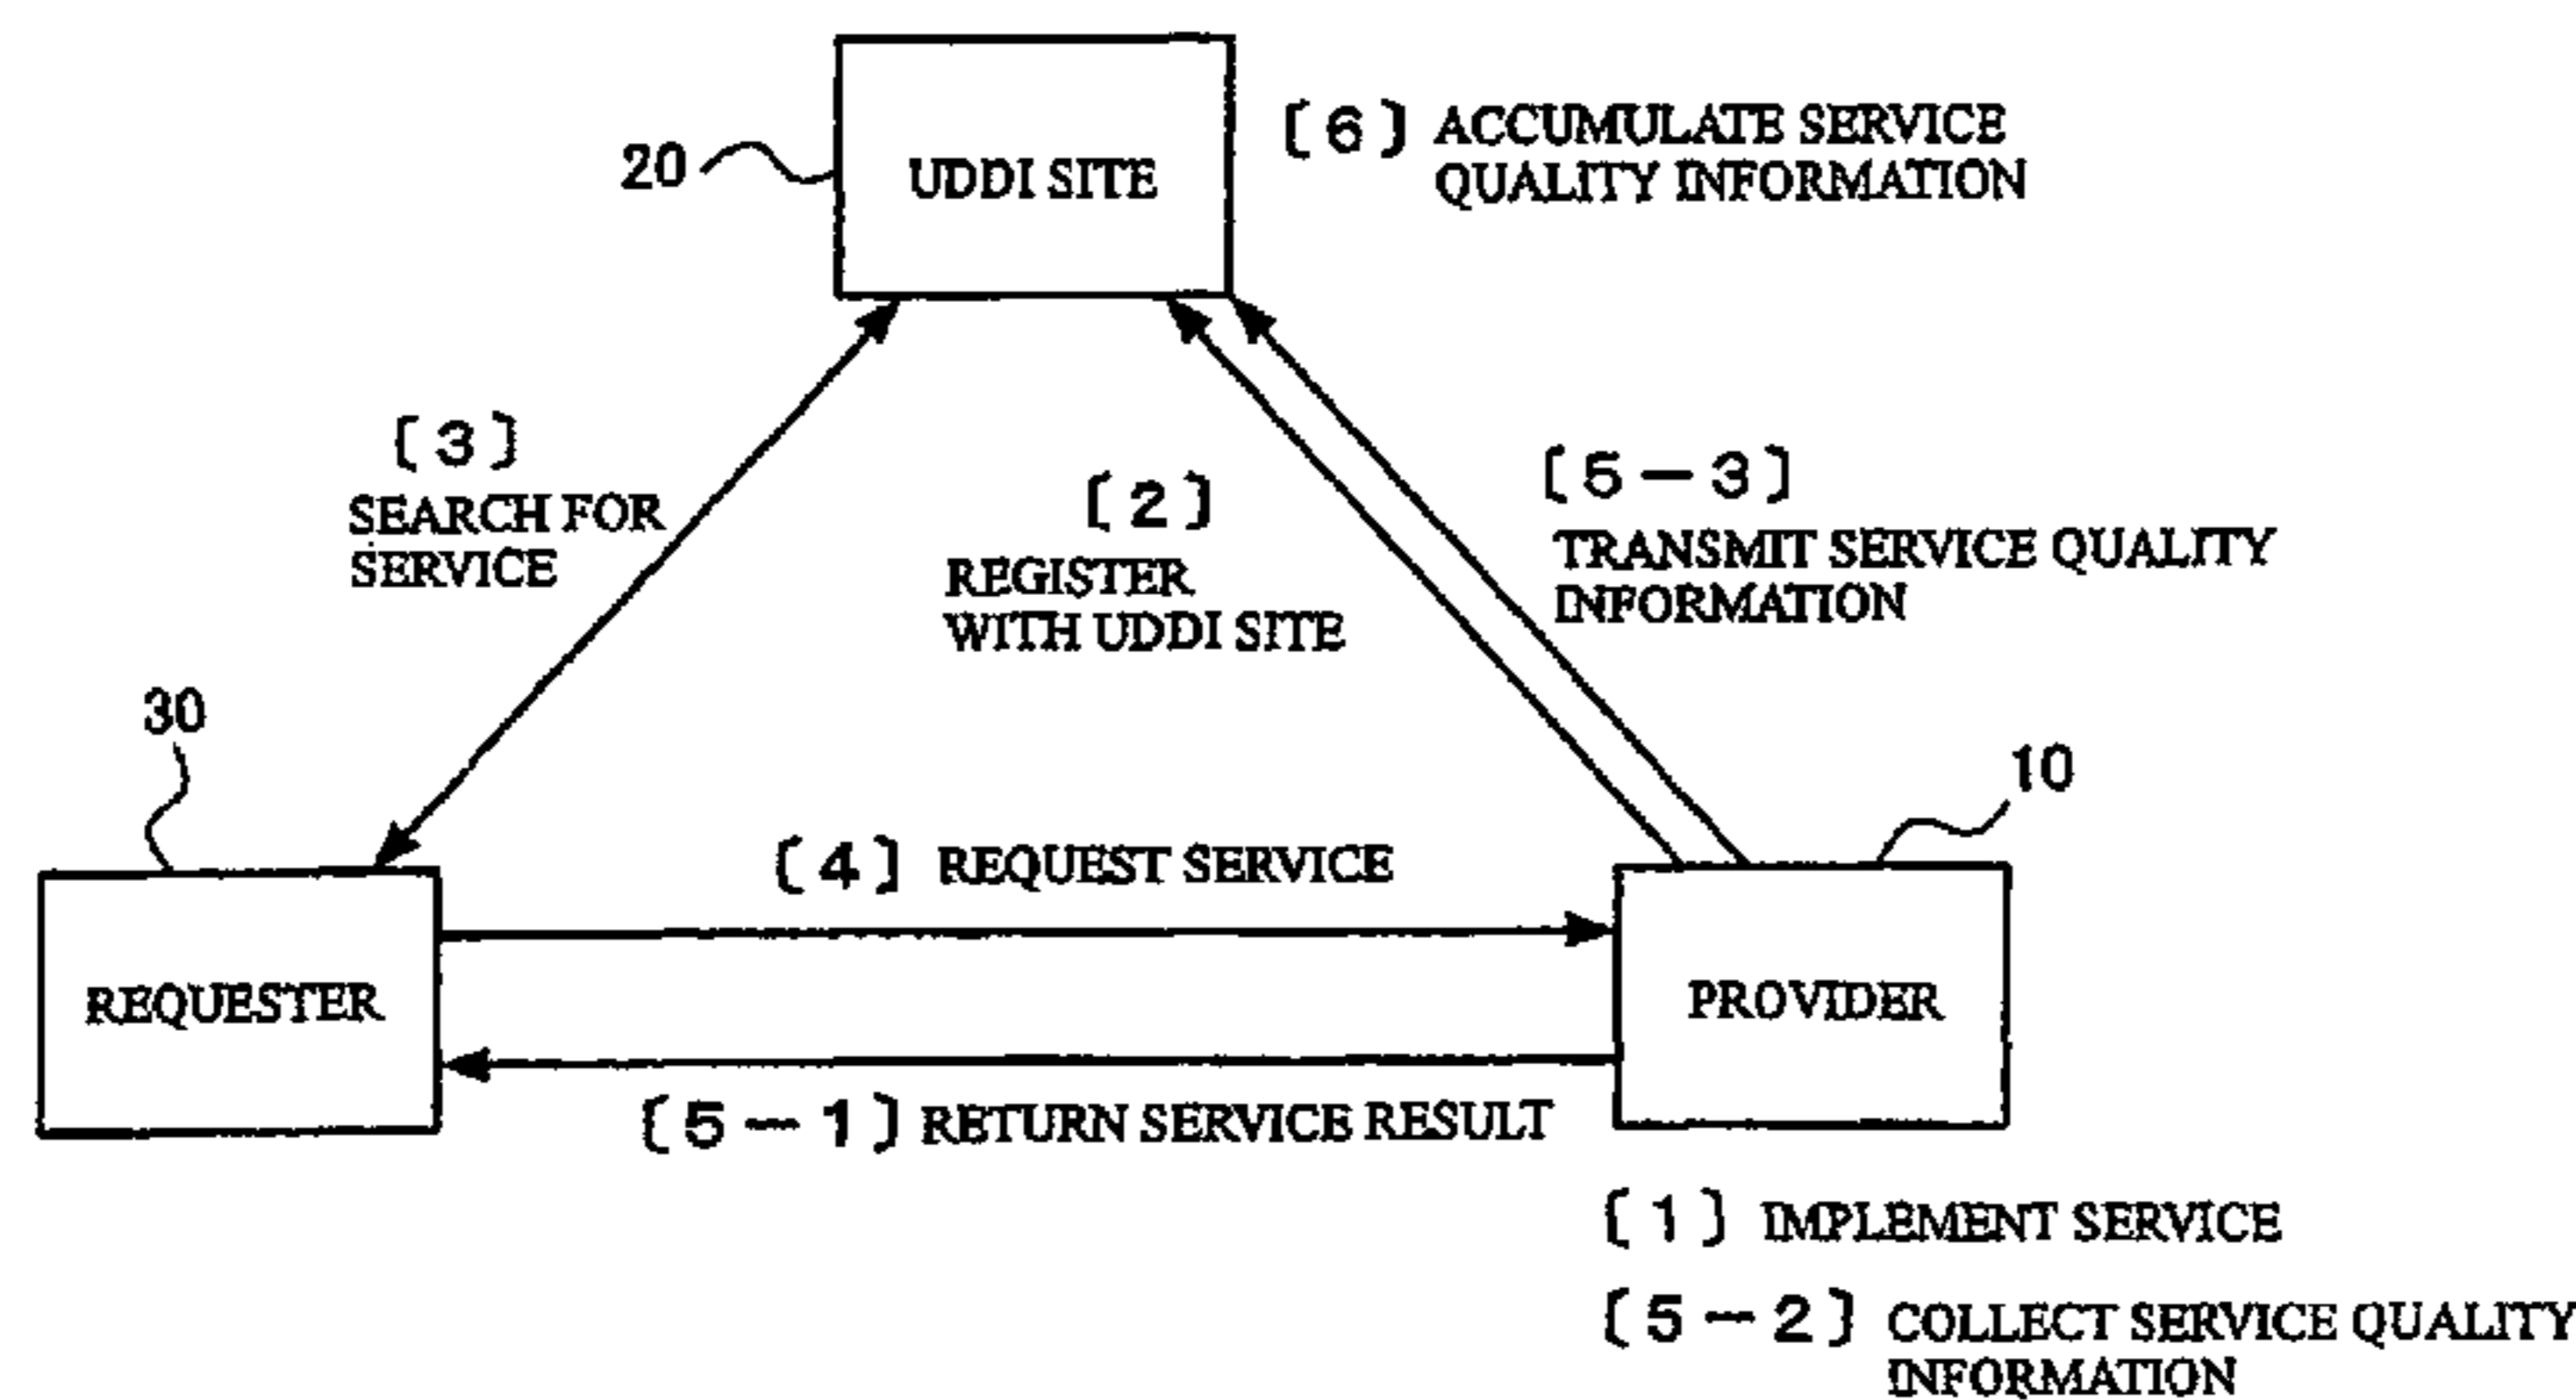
20

UDDI SITE

〔6〕ACCUMULATE SERVICE QUALITY INFORMATION

〔3〕 SEARCH FOR SERVICE

〔2〕 REGISTER WITH UDDI SITE

〔5－3〕 TRANSMIT SERVICE QUALITY INFORMATION

30

10

〔4〕REQUEST SERVICE

REQUESTER

PROVIDER

〔5－1〕RETURN SERVICE RESULT

〔1〕 IMPLEMENT SERVICE

〔5－2〕 COLLECT SERVICE QUALITY INFORMATION